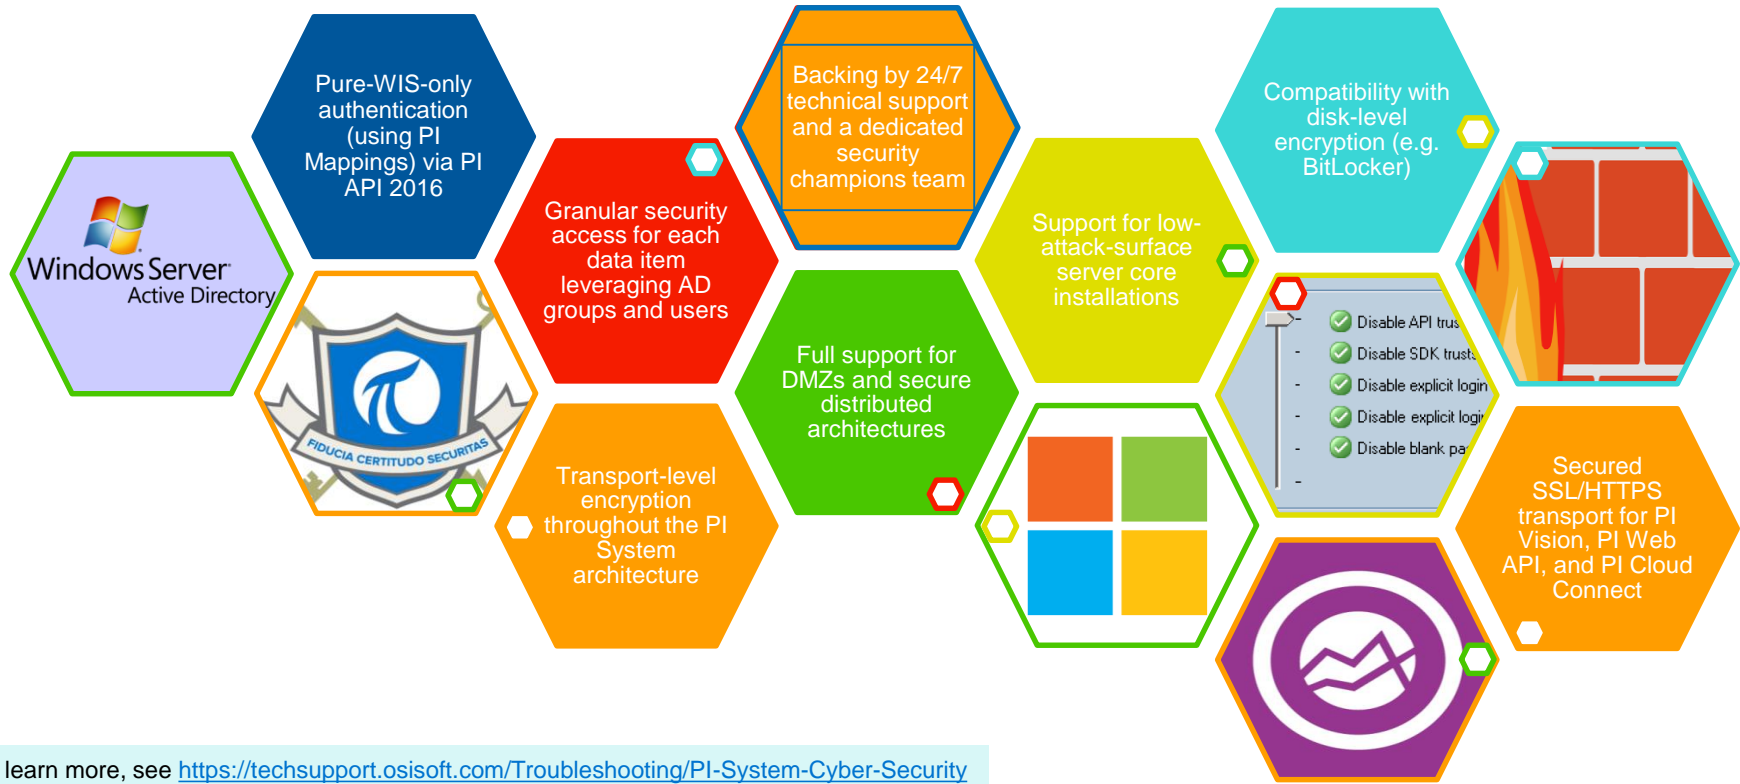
Windows Server
Active Directory

Pure-WIS-only authentication (using PI Mappings) via PI API 2016

FIDUCIA CERTITUDO SECURITAS

Granular security access for each data item leveraging AD groups and users

Transport-level encryption throughout the PI System architecture

Backing by 24/7 technical support and a dedicated security champions team

Full support for DMZs and secure distributed architectures

Support for low-attack-surface server core installations

Compatibility with disk-level encryption (e.g. BitLocker)

Disable API trus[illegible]
Disable SDK trusts
Disable explicit login
Disable explicit logi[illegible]
Disable blank pa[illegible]

Secured SSL/HTTPS transport for PI Vision, PI Web API, and PI Cloud Connect

learn more, see https://techsupport.osisoft.com/Troubleshooting/PI-System-Cyber-Security